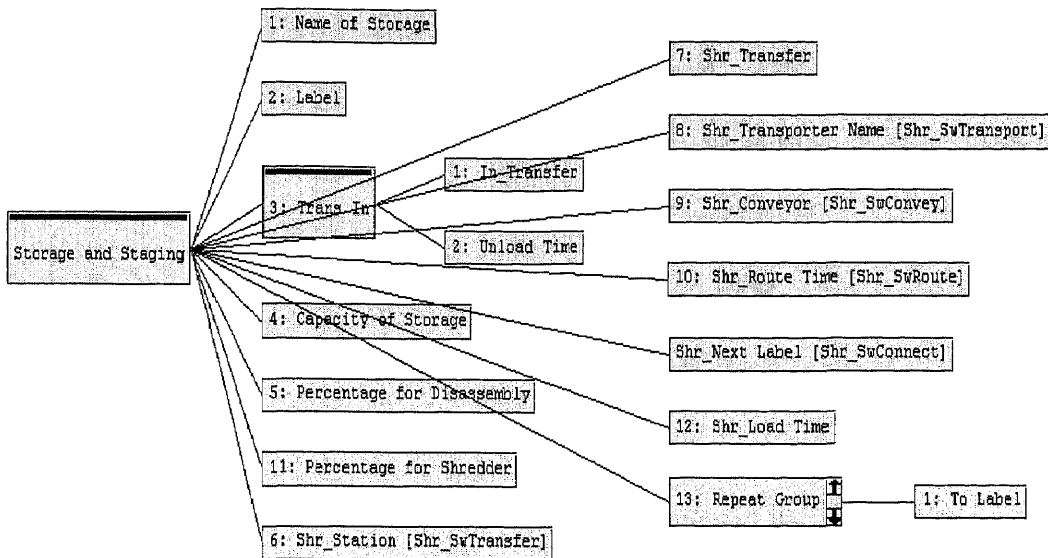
Storage and Staging

1: Name of Storage

2: Label

3: Trans In

1: In-Transfer

2: Unload Time

4: Capacity of Storage

5: Percentage for Disassembly

11: Percentage for Shredder

6: Shr_Station [Shr_SwTransfer]

7: Shr_Transfer

8: Shr_Transporter Name [Shr_SwTransport]

9: Shr_Conveyor [Shr_SwConvey]

10: Shr_Route Time [Shr_SwRoute]

Shr_Next Label [Shr_SwConnect]

12: Shr_Load Time

13: Repeat Group

1: To Label